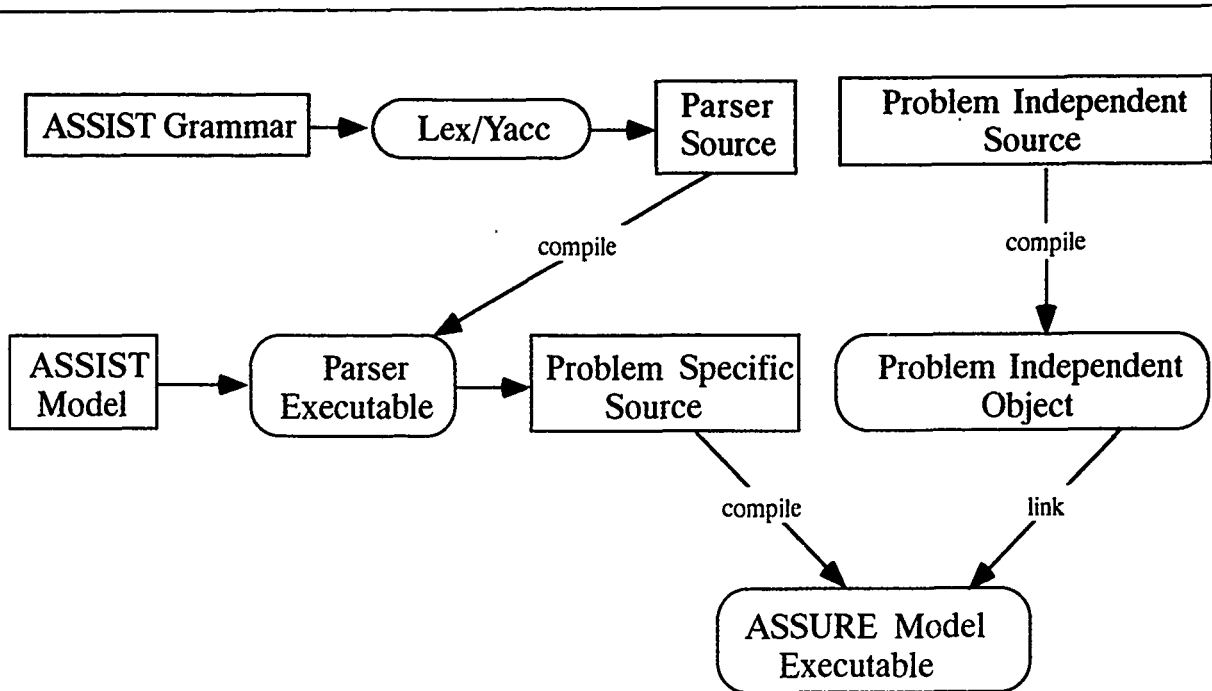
ASSIST Grammar

Lex/Yacc

Parser Source

Problem Independent Source

compile

compile

ASSIST Model

Parser Executable

Problem Specific Source

Problem Independent Object

compile

link

ASSURE Model Executable